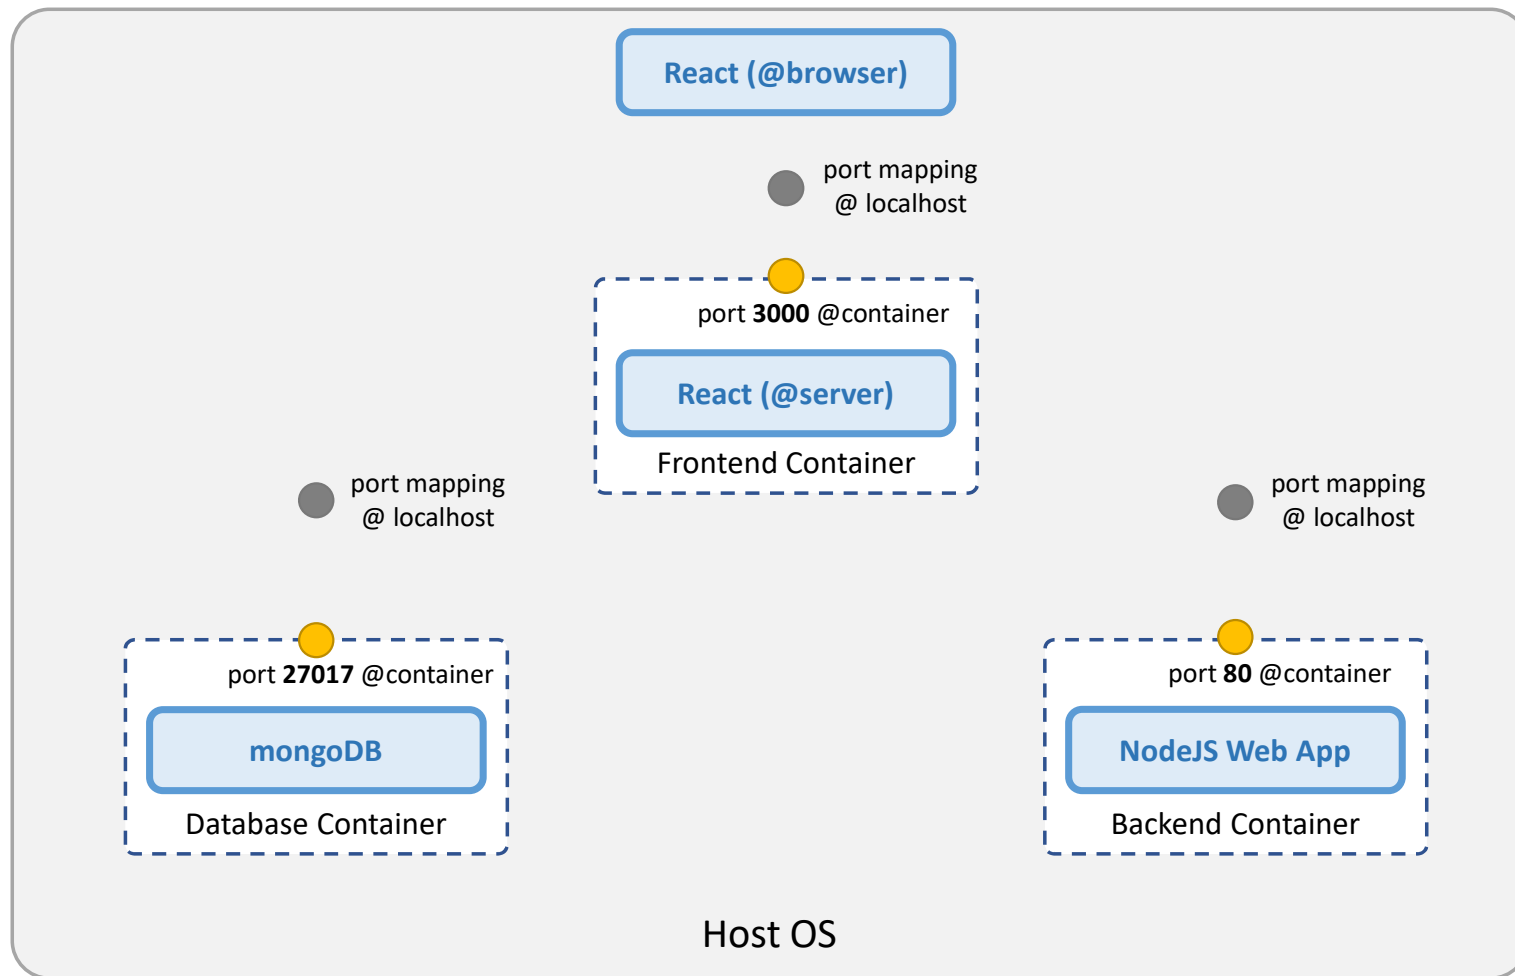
React (@browser)

port mapping
@ localhost

port **3000** @container

React (@server)

Frontend Container

port mapping
@ localhost

port mapping
@ localhost

port **27017** @container

mongoDB

Database Container

port **80** @container

NodeJS Web App

Backend Container

Host OS